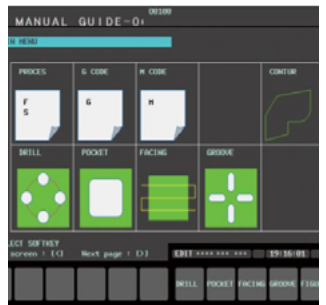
MANUAL GUIDE-0i
O0100

N MENU

PROCES
F
S

G CODE
G

M CODE
M

CONTUR

DRILL

POCKET

FACING

GROOVE

LECT SOFTKEY
screen : [<]
Next page : [>]

EDIT **** *** ***
19:16:01

DRILL
POCKET
FACING
GROOVE
FIGUR